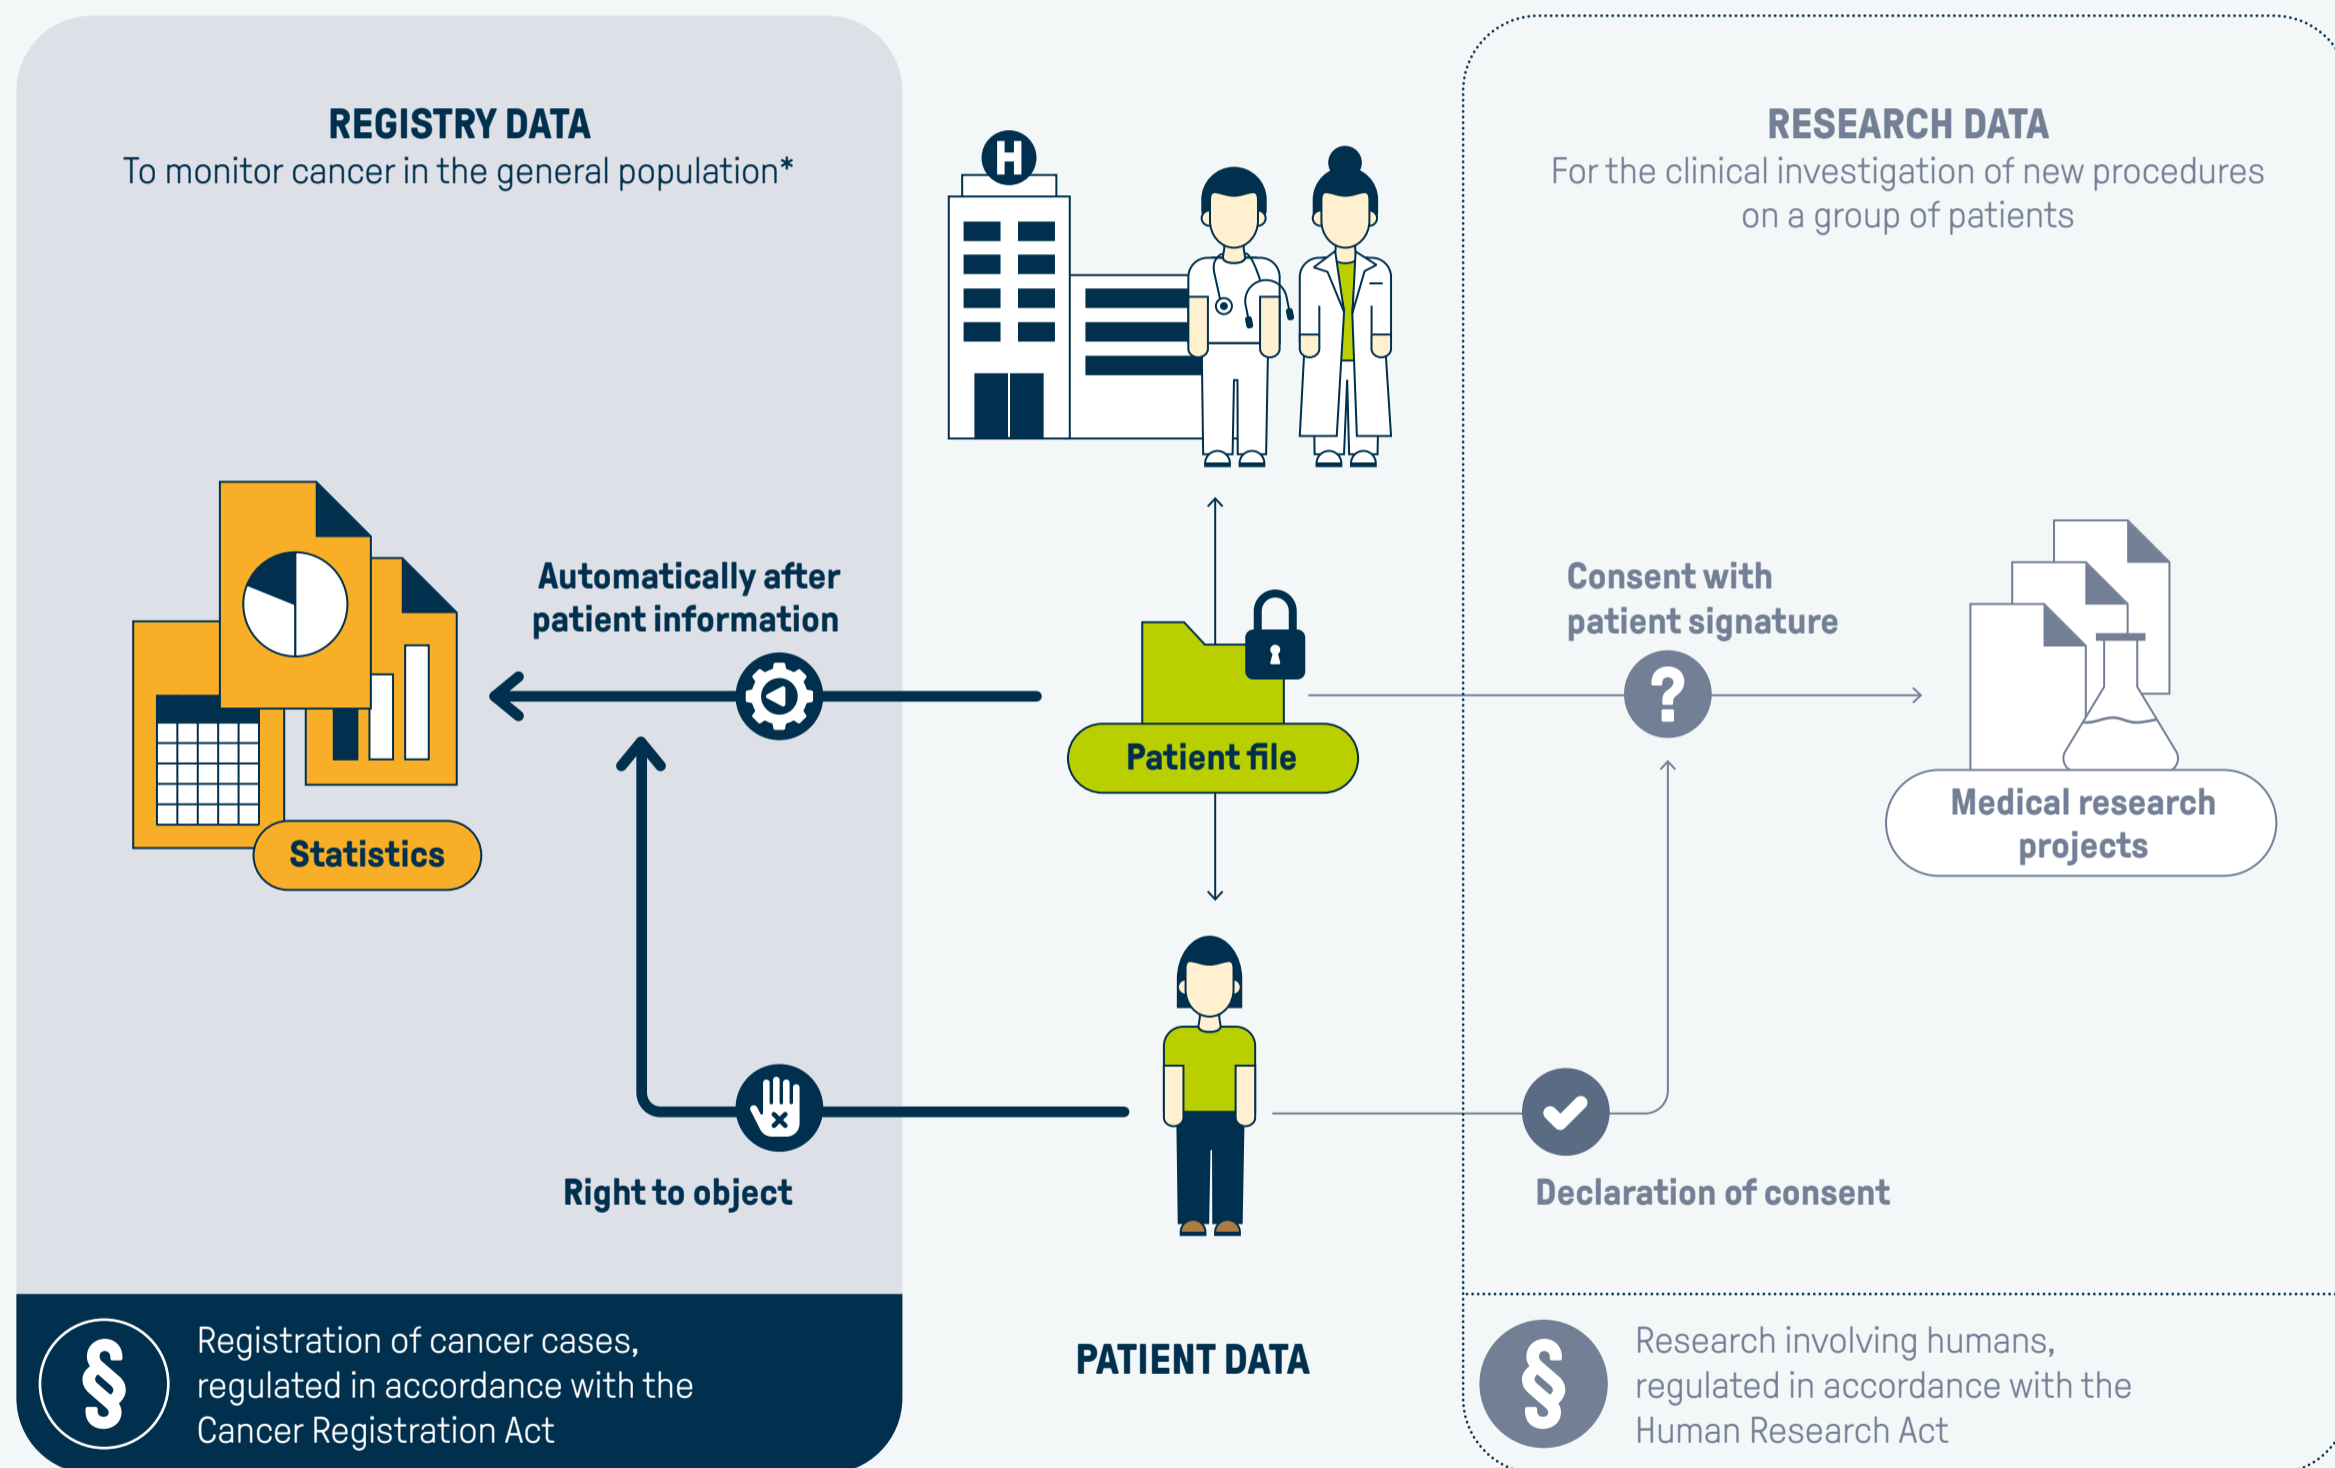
REGISTRY DATA
To monitor cancer in the general population*

RESEARCH DATA
For the clinical investigation of new procedures on a group of patients

H

Automatically after patient information

Consent with patient signature

Patient file

Statistics

Medical research projects

Right to object

Declaration of consent

§

Registration of cancer cases, regulated in accordance with the Cancer Registration Act

PATIENT DATA

§

Research involving humans, regulated in accordance with the Human Research Act